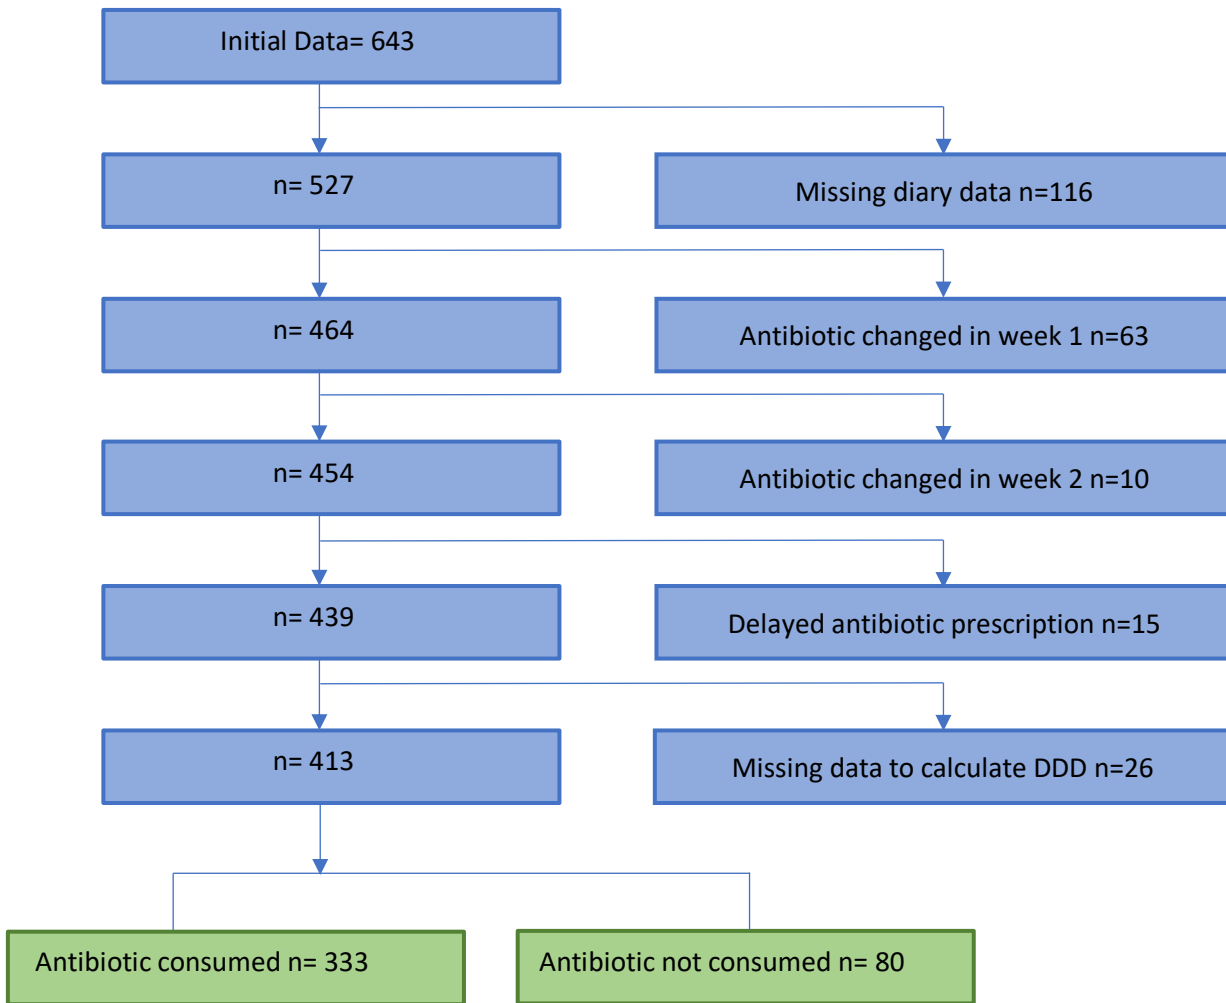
Initial Data= 643

n= 527

Missing diary data n=116

n= 464

Antibiotic changed in week 1 n=63

n= 454

Antibiotic changed in week 2 n=10

n= 439

Delayed antibiotic prescription n=15

n= 413

Missing data to calculate DDD n=26

Antibiotic consumed n= 333

Antibiotic not consumed n= 80